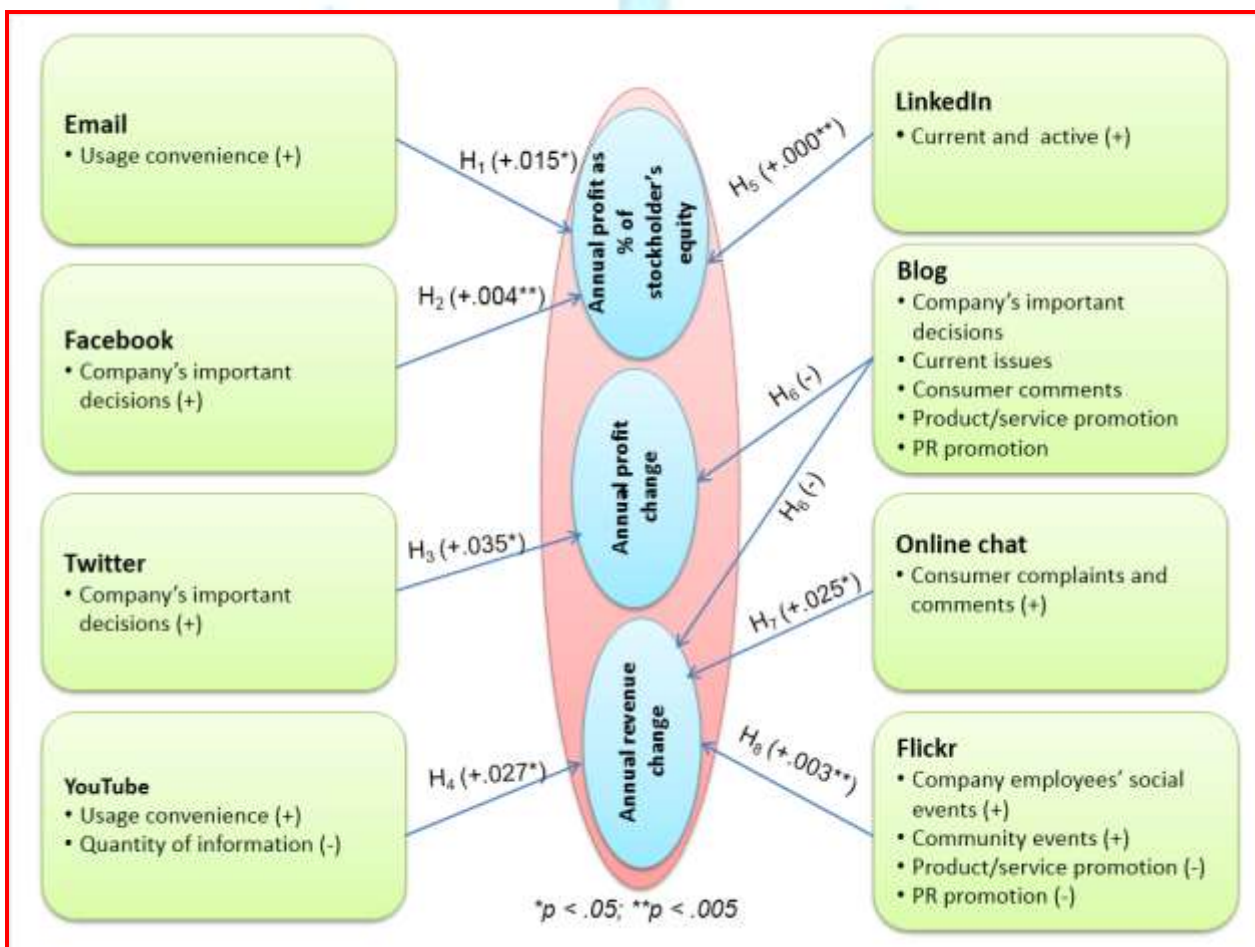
Email
• Usage convenience (+)

$H_1$ (+.015*)

Annual profit as % of stockholder's equity

$H_5$ (+.000**)

LinkedIn
• Current and active (+)

$H_2$ (+.004**)

Facebook
• Company's important decisions (+)

Blog
• Company's important decisions
• Current issues
• Consumer comments
• Product/service promotion
• PR promotion

$H_6$ (-)

Annual profit change

$H_6$ (-)

Twitter
• Company's important decisions (+)

$H_3$ (+.035*)

Online chat
• Consumer complaints and comments (+)

$H_7$ (+.025*)

Annual revenue change

YouTube
• Usage convenience (+)
• Quantity of information (-)

$H_4$ (+.027*)

$H_8$ (+.003**)

Flickr
• Company employees' social events (+)
• Community events (+)
• Product/service promotion (-)
• PR promotion (-)

*p < .05; **p < .005